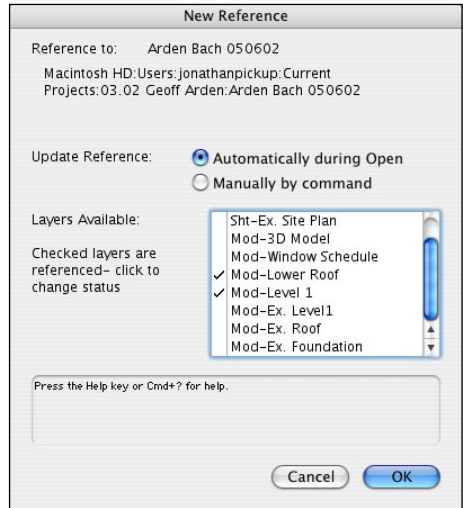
New Reference

Reference to: Arden Bach 050602

Macintosh HD:Users:jonathanpickup:Current Projects:03.02 Geoff Arden:Arden Bach 050602

Update Reference:

Automatically during Open

Manually by command

Layers Available:

Checked layers are referenced- click to change status

Sht-Ex. Site Plan
Mod-3D Model
Mod-Window Schedule
✓ Mod-Lower Roof
✓ Mod-Level 1
Mod-Ex. Level1
Mod-Ex. Roof
Mod-Ex. Foundation

Press the Help key or Cmd+? for help.

Cancel

OK